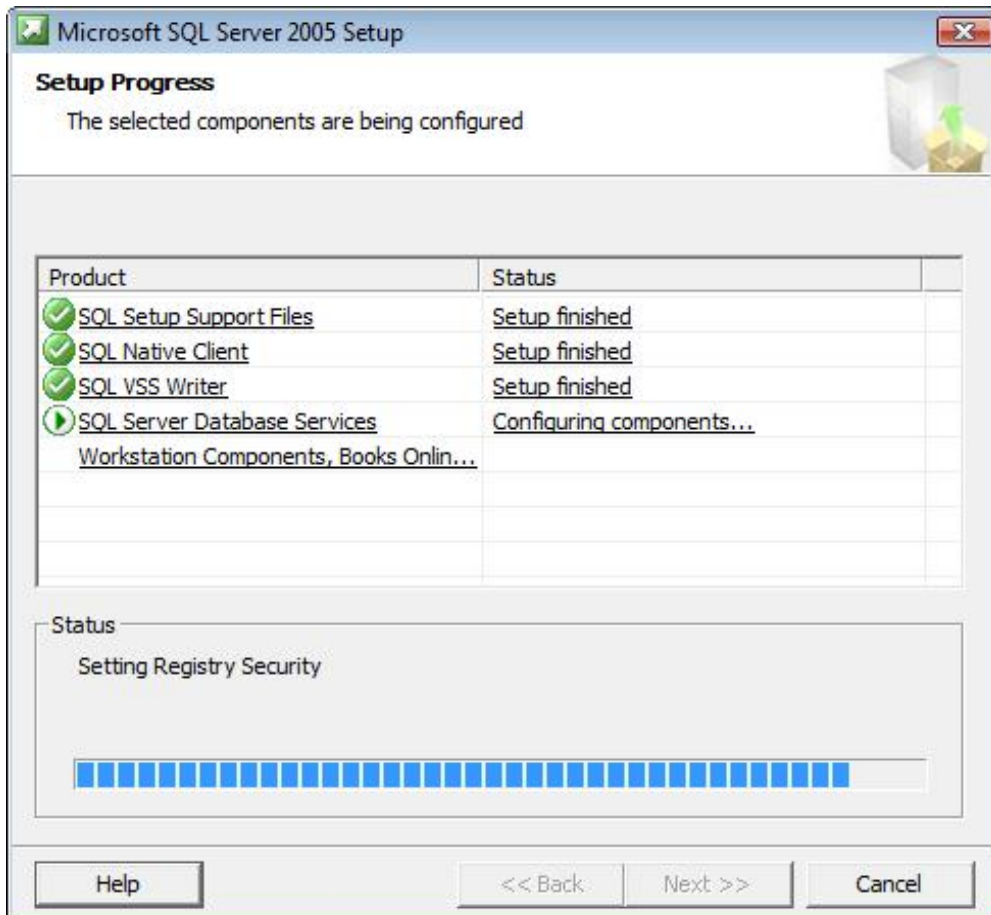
Microsoft SQL Server 2005 Setup

Setup Progress

The selected components are being configured

| Product | Status |
|---|---|
| SQL Setup Support Files | Setup finished |
| SQL Native Client | Setup finished |
| SQL VSS Writer | Setup finished |
| SQL Server Database Services | Configuring components... |
| Workstation Components, Books Onlin... | |

Status

Setting Registry Security

Help
<< Back
Next >>
Cancel